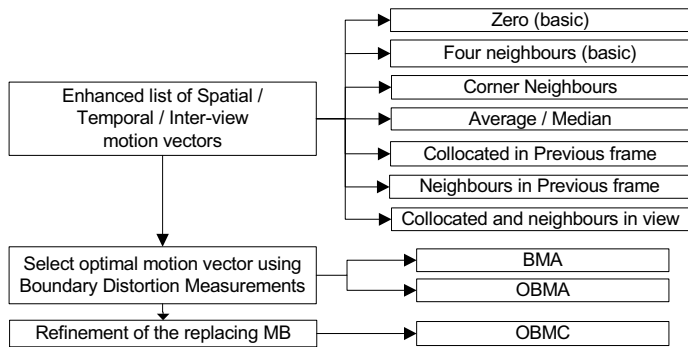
Enhanced list of Spatial / Temporal / Inter-view motion vectors

Zero (basic)

Four neighbours (basic)

Corner Neighbours

Average / Median

Collocated in Previous frame

Neighbours in Previous frame

Collocated and neighbours in view

Select optimal motion vector using Boundary Distortion Measurements

BMA

OBMA

Refinement of the replacing MB

OBMC